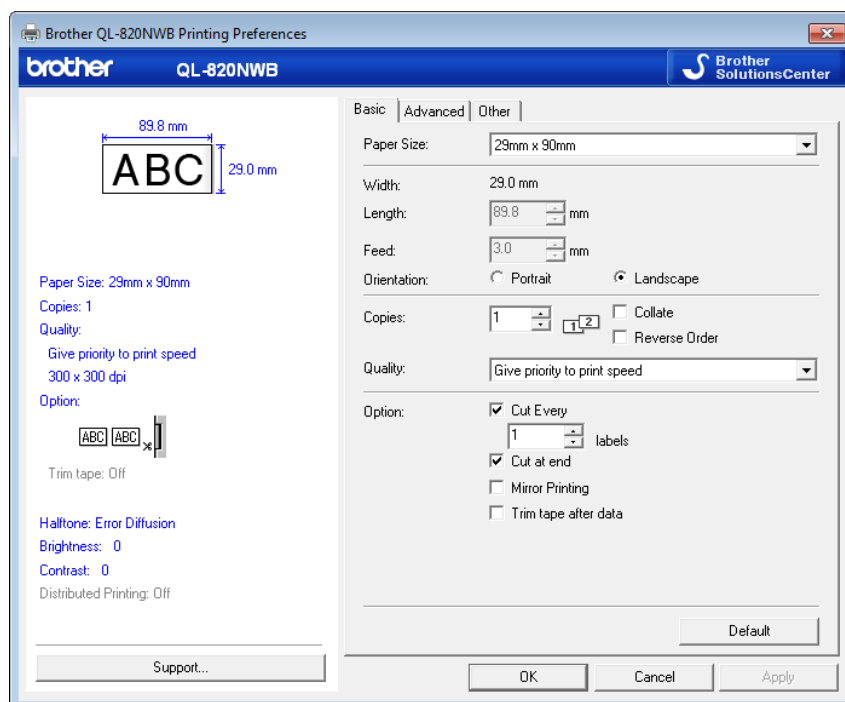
Brother QL-820NWB Printing Preferences

brother QL-820NWB

Brother SolutionsCenter

89.8 mm

ABC

29.0 mm

Paper Size: 29mm x 90mm
Copies: 1
Quality:
Give priority to print speed
300 x 300 dpi
Option:

ABC ABC

Trim tape: Off

Halftone: Error Diffusion
Brightness: 0
Contrast: 0
Distributed Printing: Off

Support...

Basic | Advanced | Other

Paper Size: 29mm x 90mm

Width: 29.0 mm
Length: 89.8 mm
Feed: 3.0 mm
Orientation: Portrait Landscape

Copies: 1 Collate Reverse Order

Quality: Give priority to print speed

Option: Cut Every
1 labels
Cut at end
Mirror Printing
Trim tape after data

Default

OK Cancel Apply